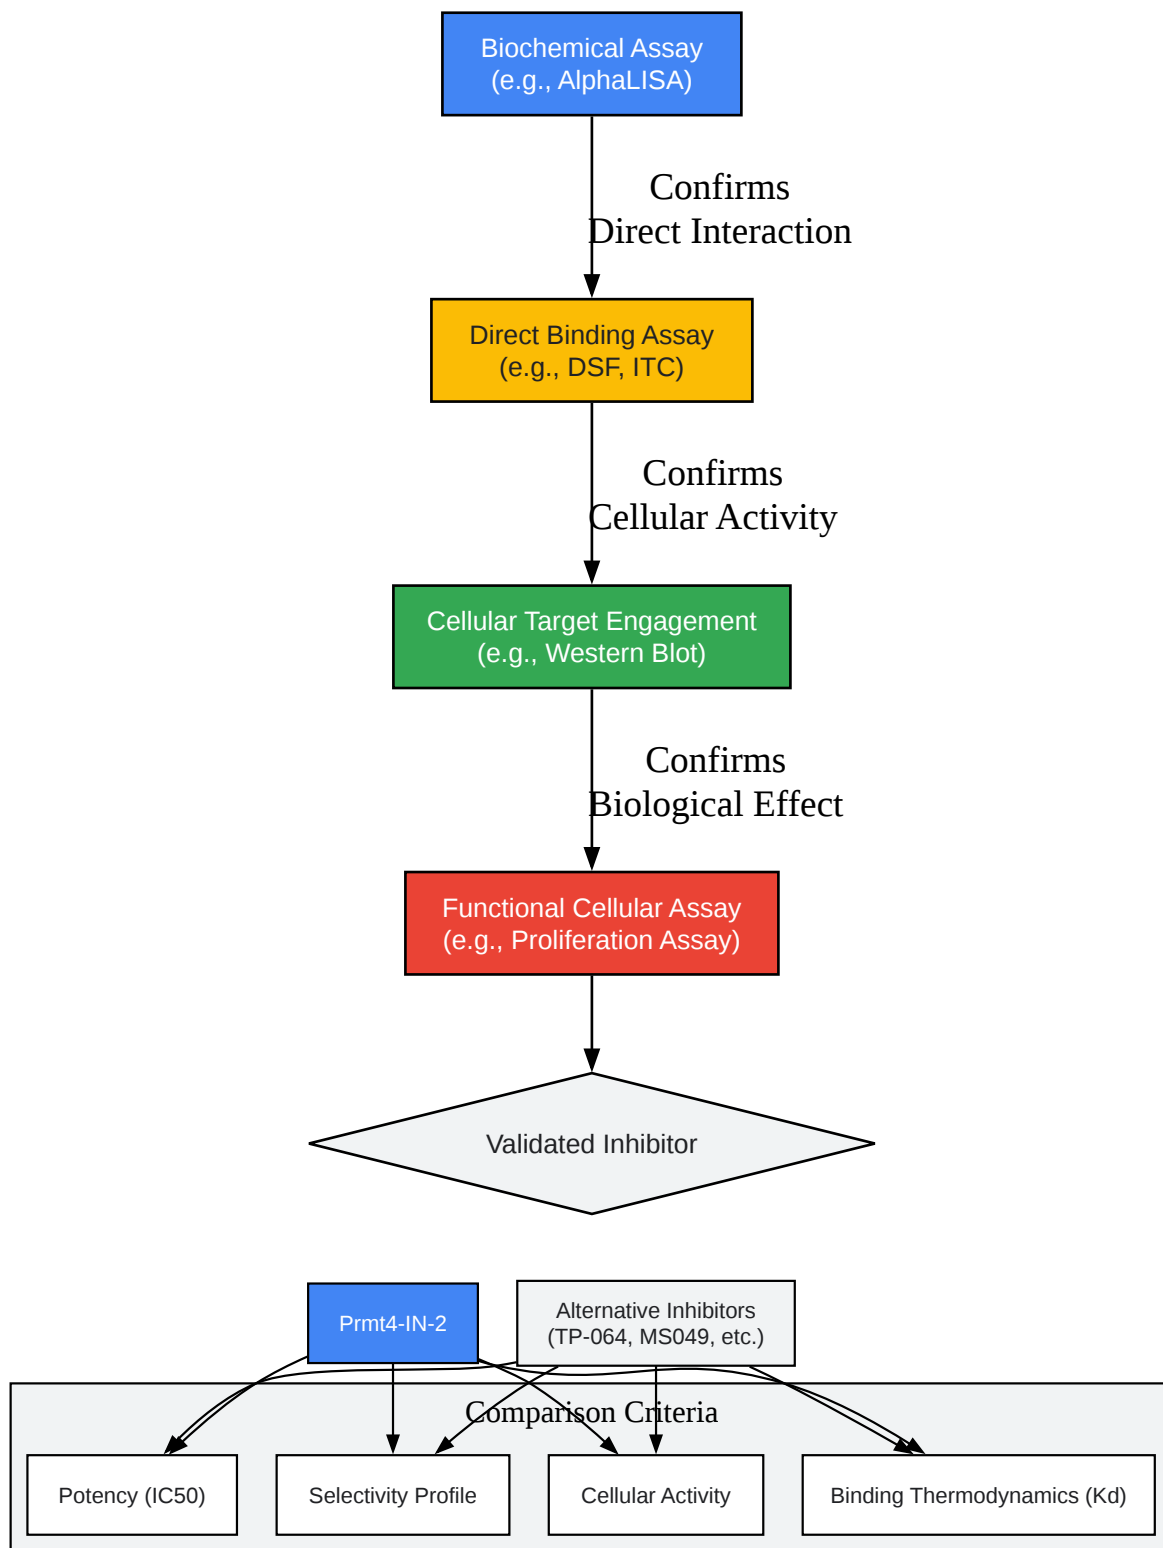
Biochemical Assay
(e.g., AlphaLISA)

Confirms
Direct Interaction

Direct Binding Assay
(e.g., DSF, ITC)

Confirms
Cellular Activity

Cellular Target Engagement
(e.g., Western Blot)

Confirms
Biological Effect

Functional Cellular Assay
(e.g., Proliferation Assay)

Validated Inhibitor

Prmt4-IN-2

Alternative Inhibitors
(TP-064, MS049, etc.)

Comparison Criteria

Potency (IC50)

Selectivity Profile

Cellular Activity

Binding Thermodynamics (Kd)